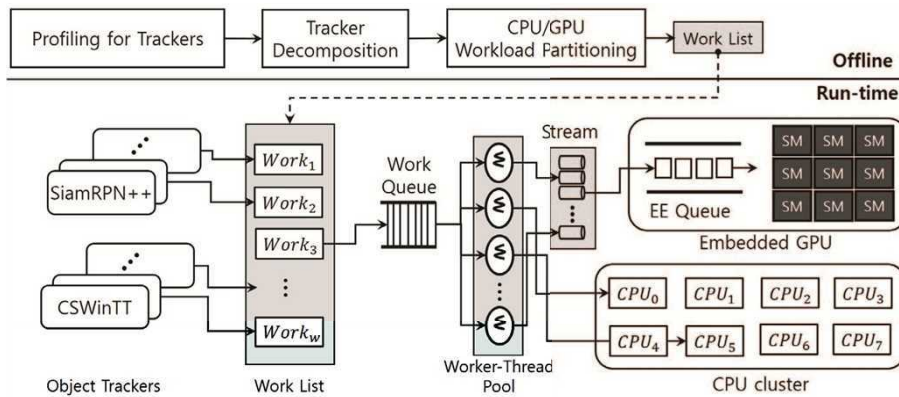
Profiling for Trackers

Tracker Decomposition

CPU/GPU Workload Partitioning

Work List

Offline

Run-time

SiamRPN++

CSWinTT

Object Trackers

$Work_1$

$Work_2$

$Work_3$

$Work_w$

Work List

Work Queue

Worker-Thread Pool

Stream

EE Queue

| SM | SM | SM |
|---|---|---|
| SM | SM | SM |
| SM | SM | SM |

Embedded GPU

$CPU_0$ $CPU_1$ $CPU_2$ $CPU_3$

$CPU_4$ $CPU_5$ $CPU_6$ $CPU_7$

CPU cluster